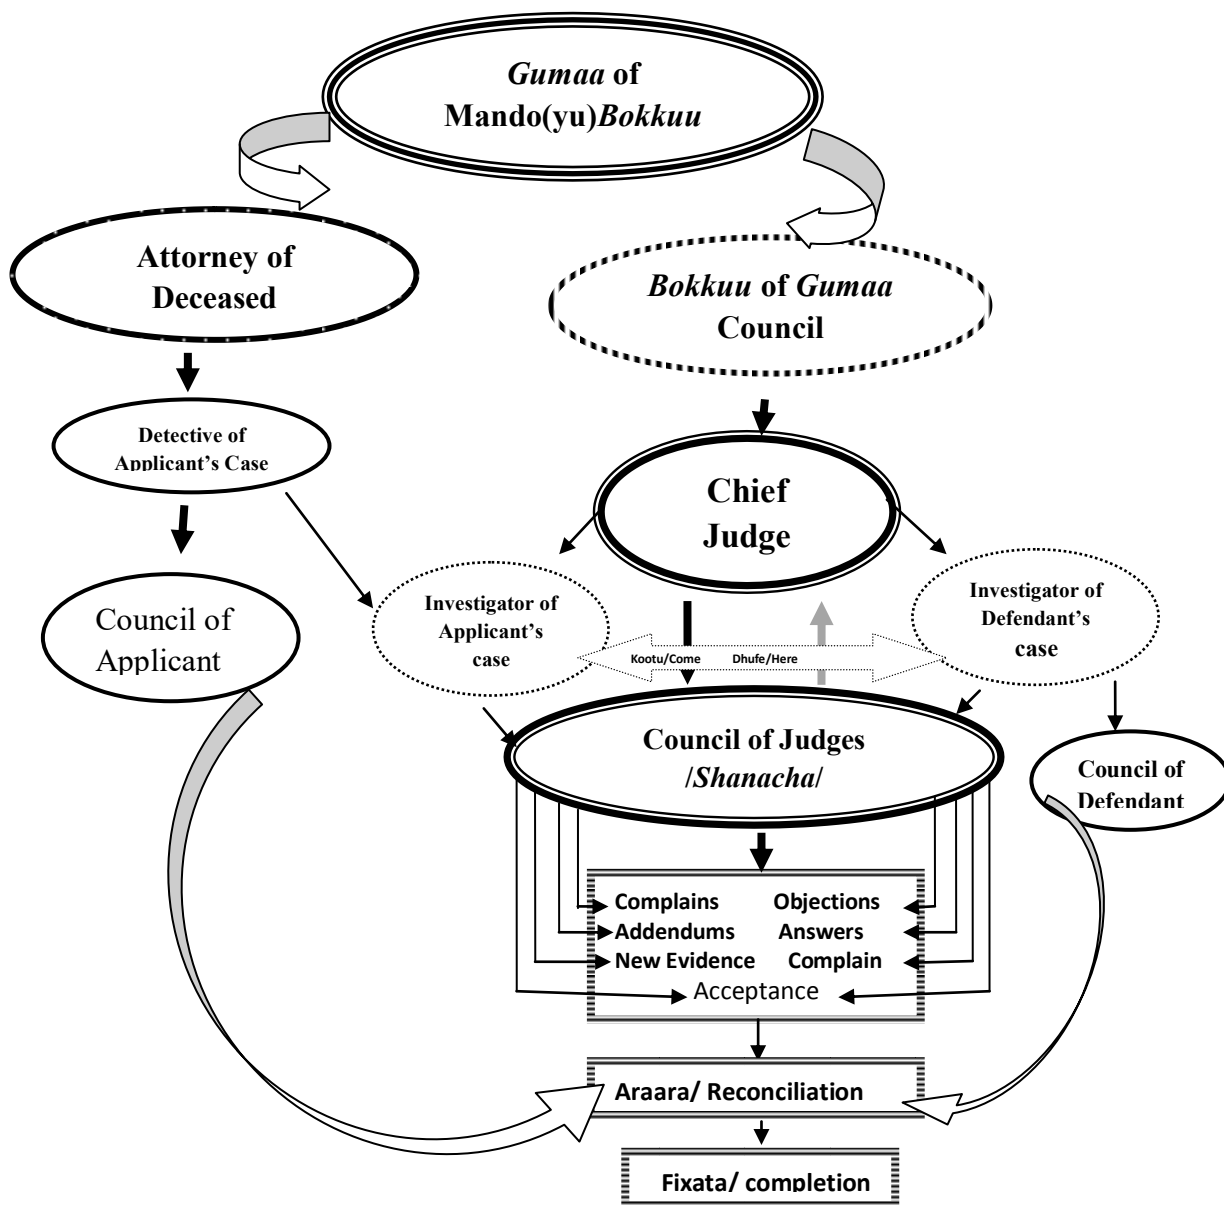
*Gumaa* of Mando(yu)*Bokkuu*

Attorney of Deceased

*Bokkuu* of *Gumaa* Council

Detective of Applicant's Case

Chief Judge

Council of Applicant

Investigator of Applicant's case

Kootu/Come Dhufe/Here

Investigator of Defendant's case

Council of Judges /*Shanacha*/

Council of Defendant

Complains Objections
Addendums Answers
New Evidence Complain
Acceptance

Araara/ Reconciliation

Fixata/ completion